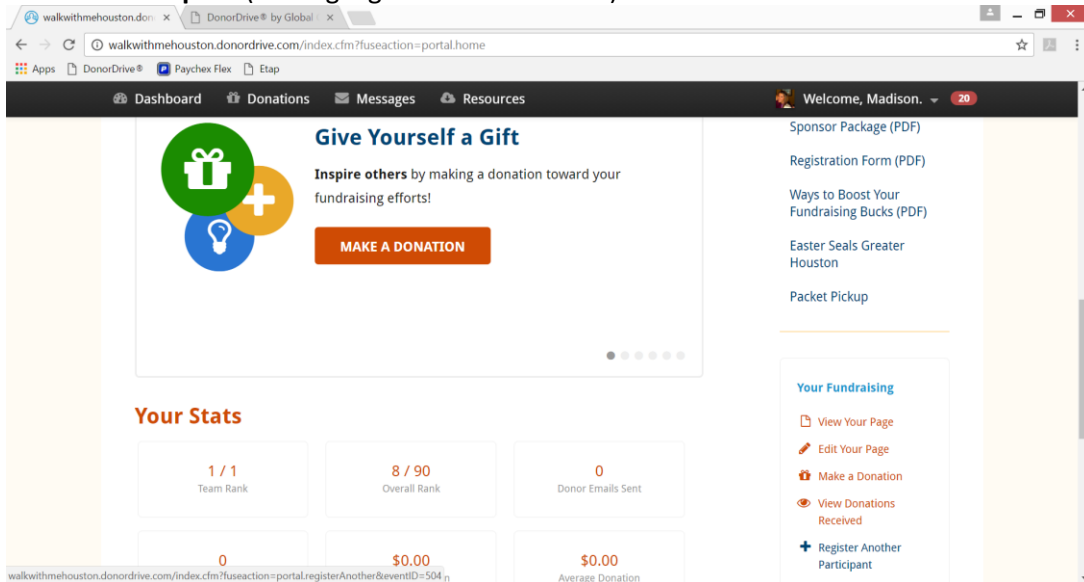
walkwithmehouston.don ×
DonorDrive® by Global ×
walkwithmehouston.donordrive.com/index.cfm?fuseaction=portal.home
Apps DonorDrive® Paychex Flex Etap
Dashboard Donations Messages Resources
Welcome, Madison. 20

Give Yourself a Gift

**Inspire others** by making a donation toward your fundraising efforts!

MAKE A DONATION

Sponsor Package (PDF)
Registration Form (PDF)
Ways to Boost Your Fundraising Bucks (PDF)
Easter Seals Greater Houston
Packet Pickup

Your Stats

| 1 / 1 | 8 / 90 | 0 |
|---|---|---|
| Team Rank | Overall Rank | Donor Emails Sent |
| 0 | $0.00 | $0.00 |
| | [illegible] | Average Donation |

Your Fundraising
View Your Page
Edit Your Page
Make a Donation
View Donations Received
Register Another Participant

walkwithmehouston.donordrive.com/index.cfm?fuseaction=portal.registerAnother&eventID=504